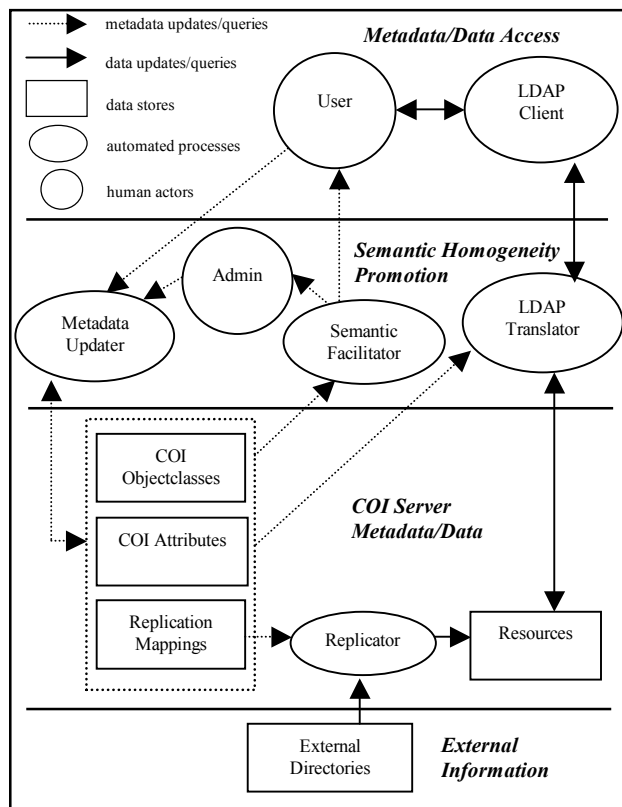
metadata updates/queries

data updates/queries

data stores

automated processes

human actors

Metadata/Data Access

User

LDAP Client

Semantic Homogeneity Promotion

Admin

Metadata Updater

Semantic Facilitator

LDAP Translator

COI Objectclasses

COI Attributes

COI Server Metadata/Data

Replication Mappings

Replicator

Resources

External Directories

External Information